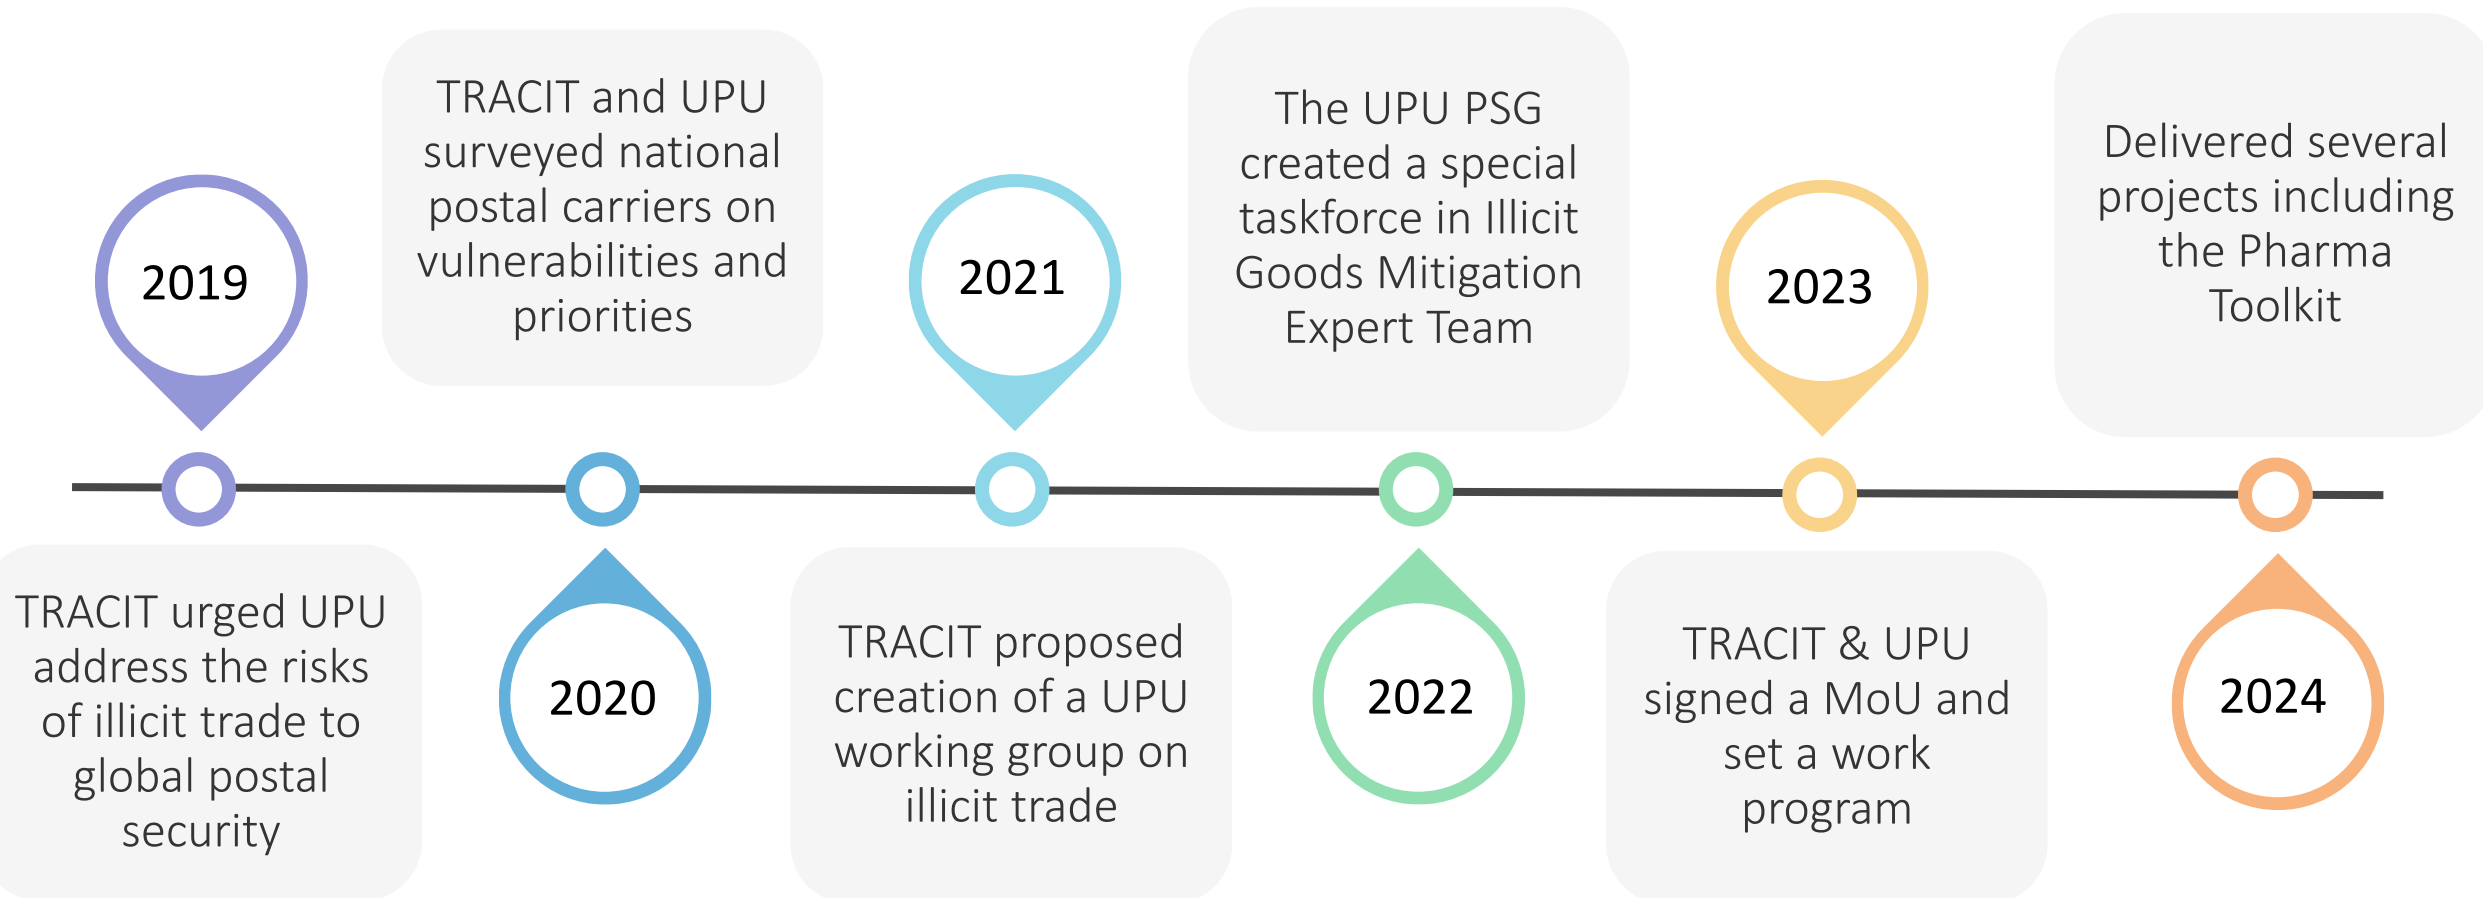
2019

TRACIT urged UPU address the risks of illicit trade to global postal security

TRACIT and UPU surveyed national postal carriers on vulnerabilities and priorities

2020

2021

TRACIT proposed creation of a UPU working group on illicit trade

The UPU PSG created a special taskforce in Illicit Goods Mitigation Expert Team

2022

2023

TRACIT & UPU signed a MoU and set a work program

Delivered several projects including the Pharma Toolkit

2024